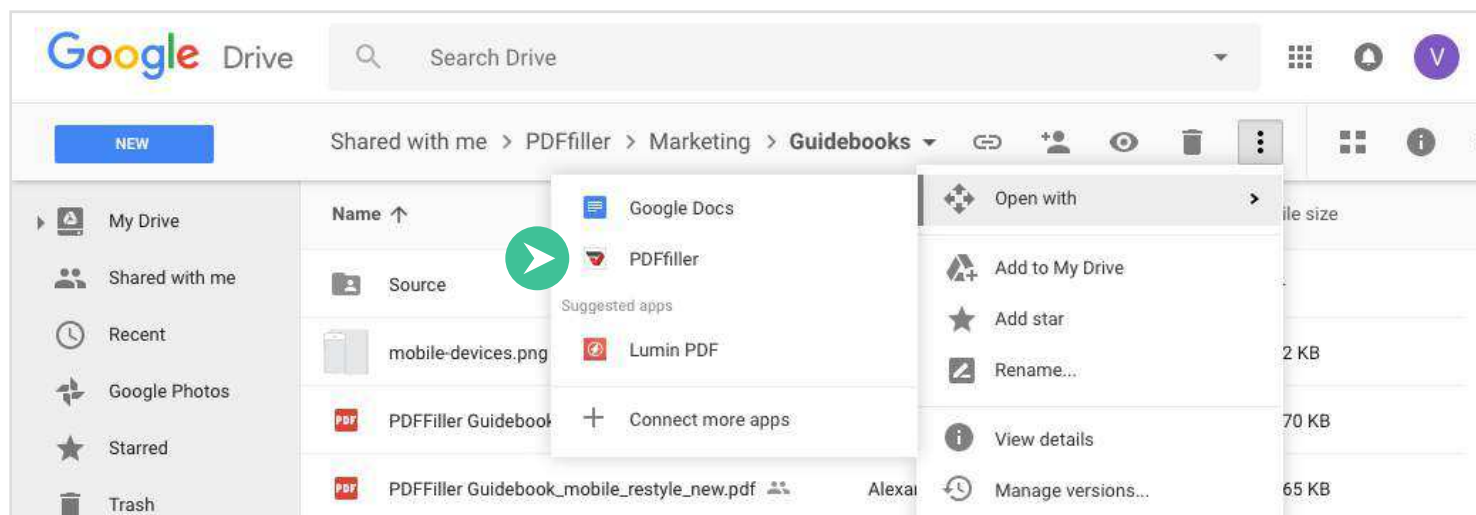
Google Drive

Search Drive

V

NEW

Shared with me > PDFfiller > Marketing > Guidebooks

My Drive

Shared with me

Recent

Google Photos

Starred

Trash

Name ↑

Source

mobile-devices.png

PDF PDFFiller Guidebook

PDF PDFFiller Guidebook_mobile_restyle_new.pdf

Alexa

Google Docs

PDFfiller

Suggested apps

Lumin PDF

Connect more apps

Open with

Add to My Drive

Add star

Rename...

View details

Manage versions...

ile size

2 KB

70 KB

65 KB